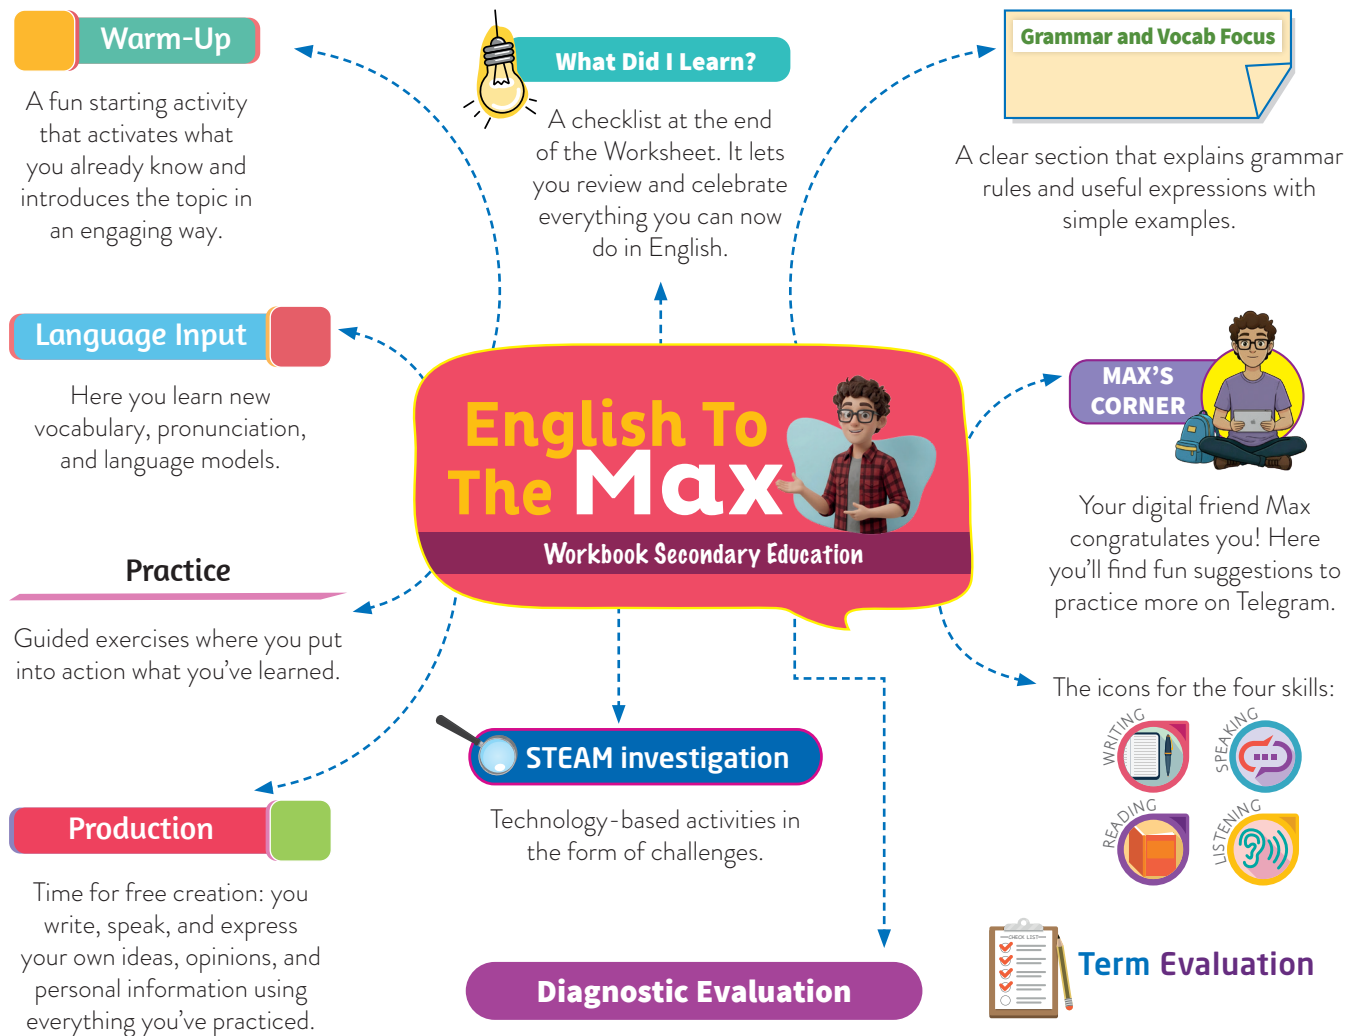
Warm-Up

A fun starting activity that activates what you already know and introduces the topic in an engaging way.

What Did I Learn?

A checklist at the end of the Worksheet. It lets you review and celebrate everything you can now do in English.

Grammar and Vocab Focus

A clear section that explains grammar rules and useful expressions with simple examples.

Language Input

Here you learn new vocabulary, pronunciation, and language models.

English To The Max

Workbook Secondary Education

MAX'S CORNER

Your digital friend Max congratulates you! Here you'll find fun suggestions to practice more on Telegram.

Practice

Guided exercises where you put into action what you've learned.

The icons for the four skills:

WRITING

SPEAKING

READING

LISTENING

STEAM investigation

Technology-based activities in the form of challenges.

Production

Time for free creation: you write, speak, and express your own ideas, opinions, and personal information using everything you've practiced.

Diagnostic Evaluation

CHECK LIST

Term Evaluation